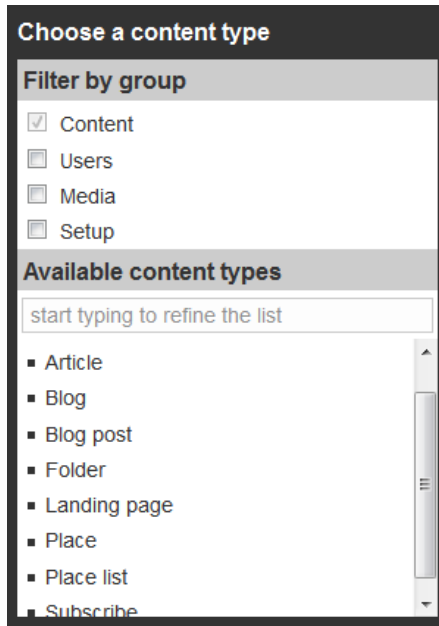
Choose a content type

Filter by group

Content
Users
Media
Setup

Available content types

start typing to refine the list

- Article
- Blog
- Blog post
- Folder
- Landing page
- Place
- Place list
- Subscribe